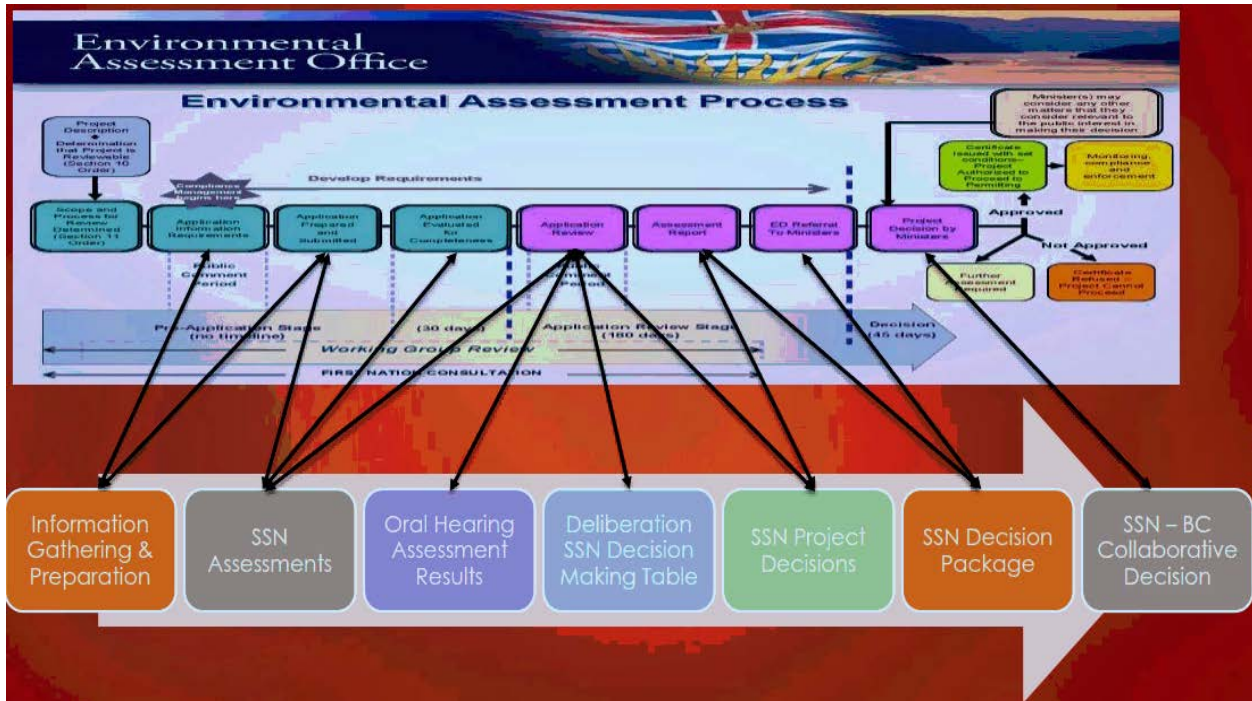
Environmental Assessment Office

Environmental Assessment Process

Project Description • Determination that Project is Reviewable (Section 10 Order)

Ministers(s) may consider any other matters that they consider relevant to the public interest in making their decision

Compliance Management begins here

Develop Requirements

Certificate issued with set conditions–Project Authorized to Proceed to Permitting

Monitoring, compliance and enforcement

Scope and Process for Review Determined (Section 11 Order)

Application Information Requirements

Application Prepared and Submitted

Application Evaluated for Completeness

Application Review

Assessment Report

ED Referral To Ministers

Project Decision by Ministers

Approved

Not Approved

Public Comment Period

Public Comment Period

Further Assessment Required

Certificate Refused – Project Cannot Proceed

Pre-Application Stage (no timeline)

(30 days)

Application Review Stage (180 days)

Decision (45 days)

Working Group Review

FIRST NATION CONSULTATION

Information Gathering & Preparation

SSN Assessments

Oral Hearing Assessment Results

Deliberation SSN Decision Making Table

SSN Project Decisions

SSN Decision Package

SSN – BC Collaborative Decision